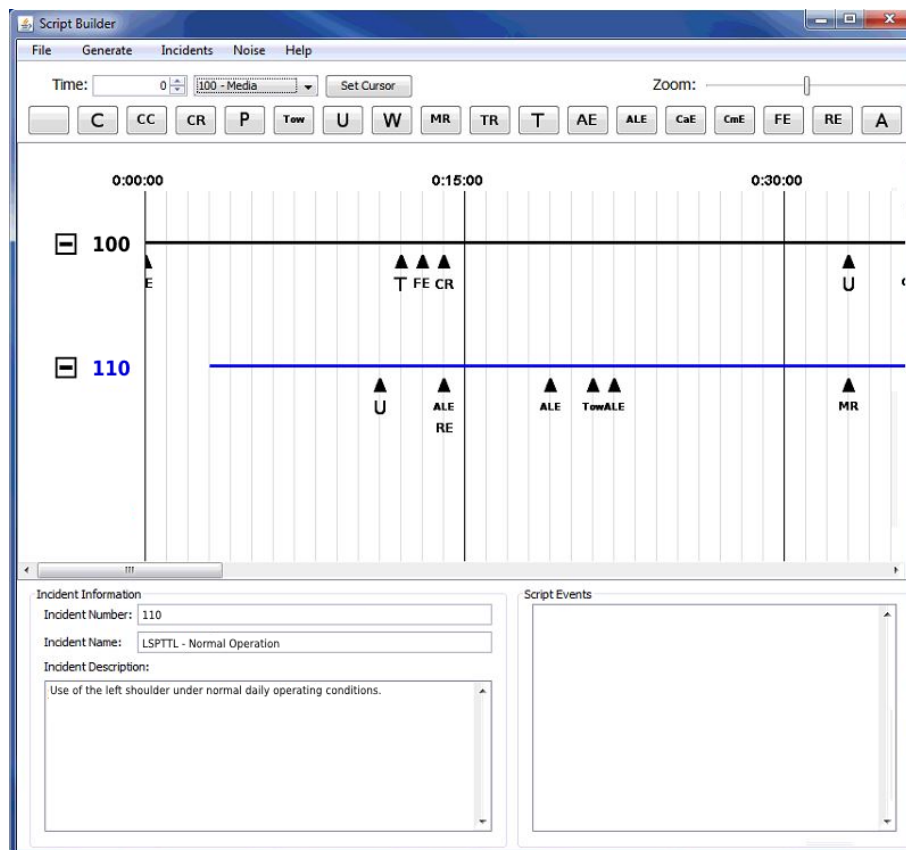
Script Builder

File Generate Incidents Noise Help

Time: 0 100 - Media Set Cursor Zoom:

C CC CR P Tow U W MR TR T AE ALE CaE CmE FE RE A

0:00:00 0:15:00 0:30:00

100

E T FE CR U

110

U ALE RE ALE TowALE MR

Incident Information

Incident Number: 110

Incident Name: LSPTTL - Normal Operation

Incident Description:

Use of the left shoulder under normal daily operating conditions.

Script Events